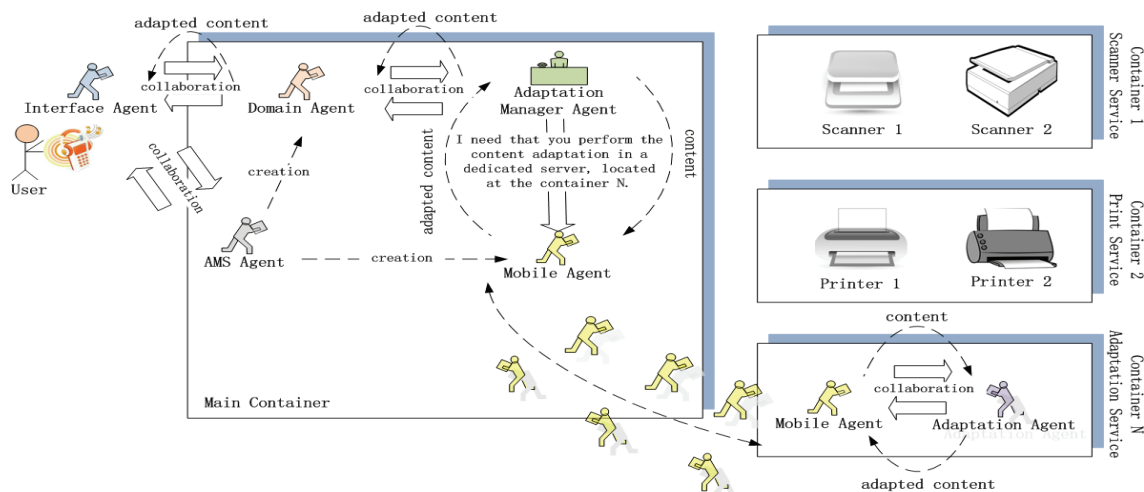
adapted content

adapted content

Interface Agent

collaboration

Domain Agent

collaboration

Adaptation Manager Agent

I need that you perform the content adaptation in a dedicated server, located at the container N.

content

adapted content

User

collaboration

creation

AMS Agent

creation

Mobile Agent

Main Container

Scanner 1

Scanner 2

Container 1
Scanner Service

Printer 1

Printer 2

Container 2
Print Service

content

collaboration

Mobile Agent

Adaptation Agent

adapted content

Container N
Adaptation Service